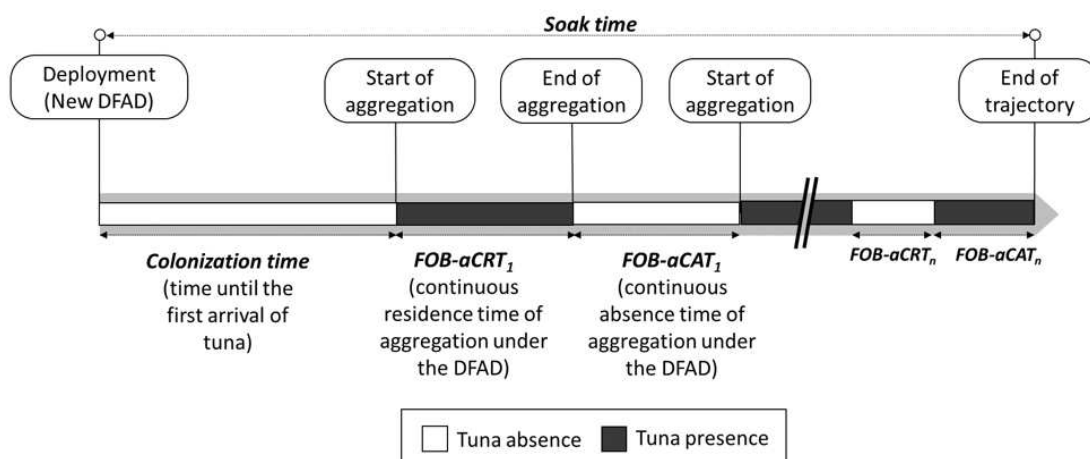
Soak time

Deployment (New DFAD)

Start of aggregation

End of aggregation

Start of aggregation

End of trajectory

Colonization time (time until the first arrival of tuna)

FOB-aCRT$_1$ (continuous residence time of aggregation under the DFAD)

FOB-aCAT$_1$ (continuous absence time of aggregation under the DFAD)

FOB-aCRT$_n$

FOB-aCAT$_n$

Tuna absence

Tuna presence